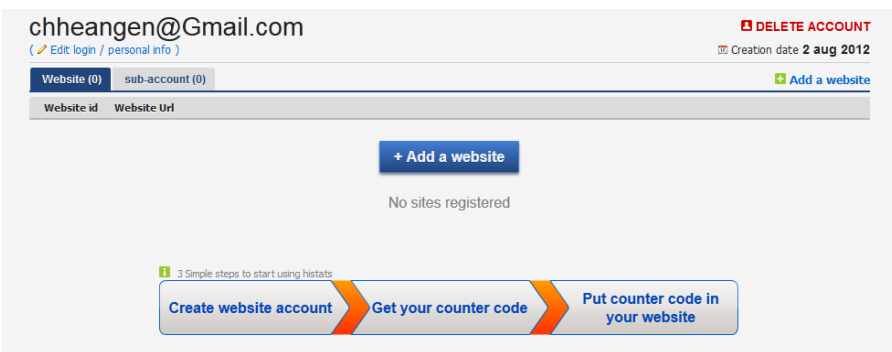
chheangen@Gmail.com
( Edit login / personal info )

DELETE ACCOUNT
Creation date 2 aug 2012

Website (0) | sub-account (0)

Add a website

| Website id | Website Url |
|---|---|

+ Add a website

No sites registered

3 Simple steps to start using histats

Create website account
Get your counter code
Put counter code in your website